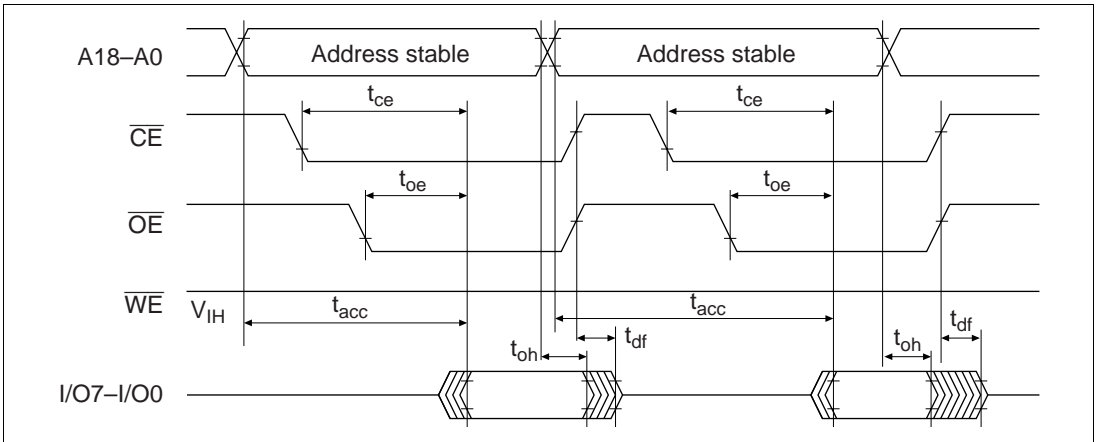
A18–A0

Address stable

Address stable

$t_{ce}$

$t_{ce}$

$\overline{CE}$

$t_{oe}$

$t_{oe}$

$\overline{OE}$

$\overline{WE}$

$V_{IH}$

$t_{acc}$

$t_{acc}$

$t_{oh}$

$t_{df}$

$t_{oh}$

$t_{df}$

I/O7–I/O0